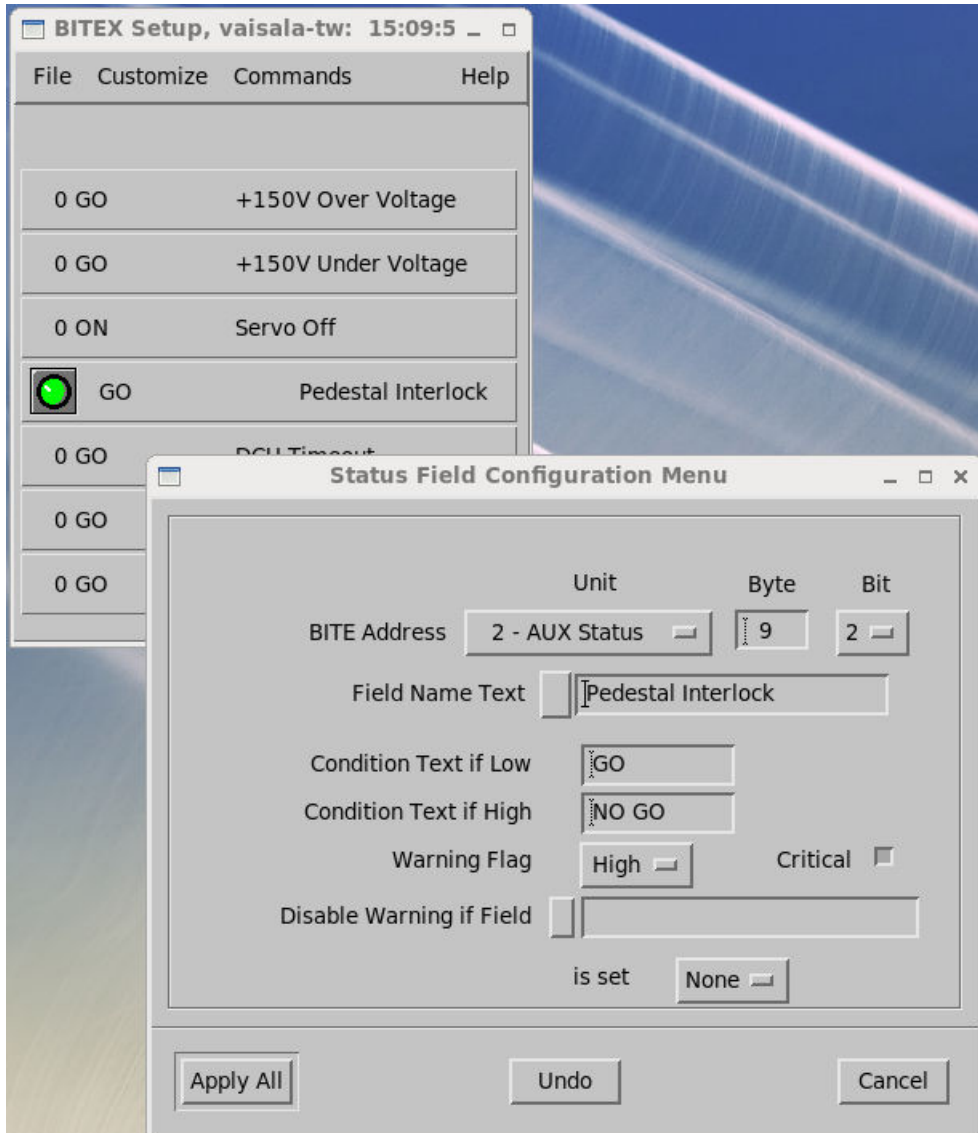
BITEX Setup, vaisala-tw: 15:09:5

File Customize Commands Help

0 GO +150V Over Voltage

0 GO +150V Under Voltage

0 ON Servo Off

GO Pedestal Interlock

0 GO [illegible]

0 GO

0 GO

Status Field Configuration Menu

Unit Byte Bit

BITE Address 2 - AUX Status 9 2

Field Name Text Pedestal Interlock

Condition Text if Low GO

Condition Text if High NO GO

Warning Flag High Critical

Disable Warning if Field

is set None

Apply All Undo Cancel